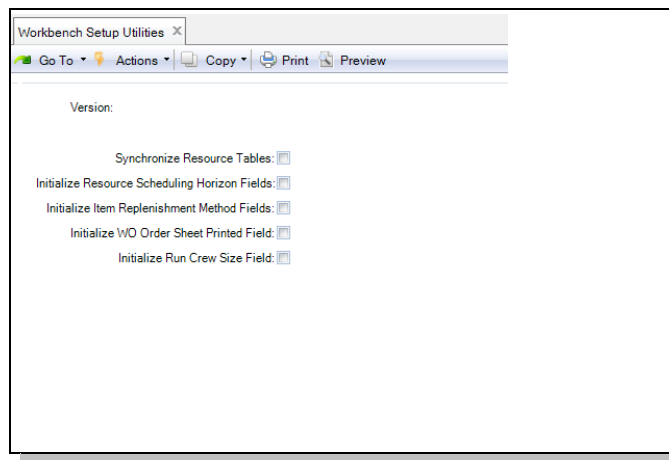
Workbench Setup Utilities ✕

Go To ▾ Actions ▾ Copy ▾ Print Preview

Version:

Synchronize Resource Tables:

Initialize Resource Scheduling Horizon Fields:

Initialize Item Replenishment Method Fields:

Initialize WO Order Sheet Printed Field:

Initialize Run Crew Size Field: